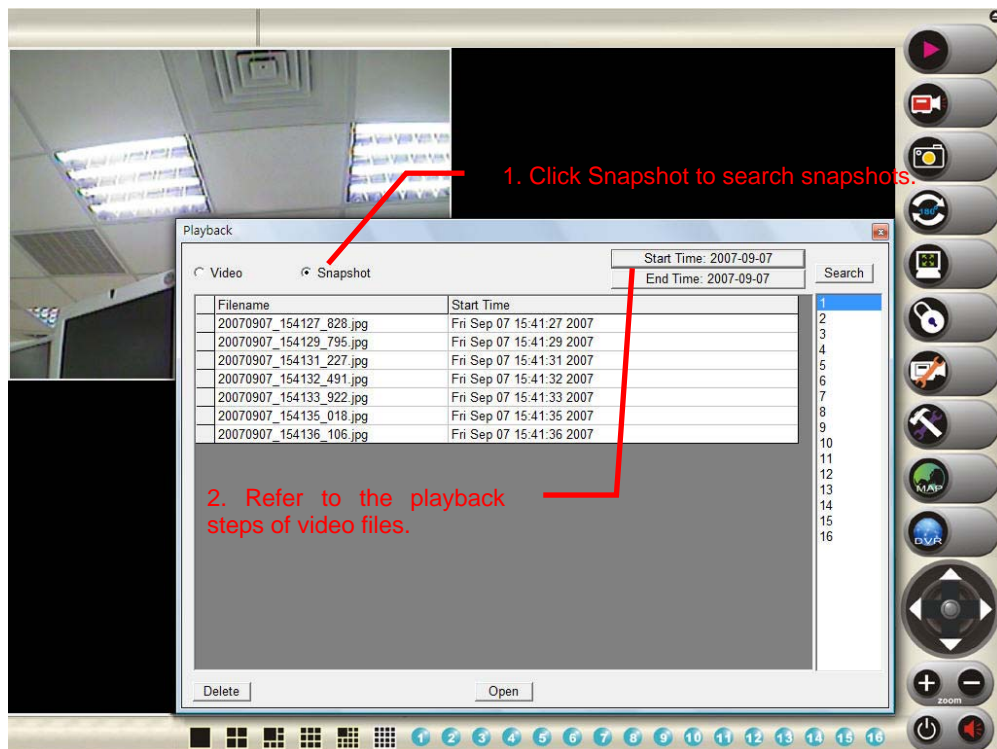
1. Click Snapshot to search snapshots.

Playback

Video

Snapshot

Start Time: 2007-09-07

End Time: 2007-09-07

Search

| | Filename | Start Time |
|---|---|---|
| | 20070907_154127_828.jpg | Fri Sep 07 15:41:27 2007 |
| | 20070907_154129_795.jpg | Fri Sep 07 15:41:29 2007 |
| | 20070907_154131_227.jpg | Fri Sep 07 15:41:31 2007 |
| | 20070907_154132_491.jpg | Fri Sep 07 15:41:32 2007 |
| | 20070907_154133_922.jpg | Fri Sep 07 15:41:33 2007 |
| | 20070907_154135_018.jpg | Fri Sep 07 15:41:35 2007 |
| | 20070907_154136_106.jpg | Fri Sep 07 15:41:36 2007 |

1
2
3
4
5
6
7
8
9
10
11
12
13
14
15
16

2. Refer to the playback steps of video files.

Delete

Open

MAP

DVR

zoom

1 2 3 4 5 6 7 8 9 10 11 12 13 14 15 16